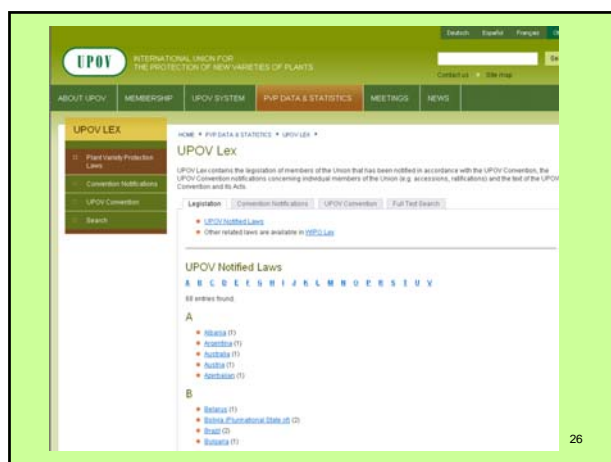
Deutsch Español Français

UPOV INTERNATIONAL UNION FOR THE PROTECTION OF NEW VARIETIES OF PLANTS

Contact us Site map

ABOUT UPOV MEMBERSHIP UPOV SYSTEM PVP DATA & STATISTICS MEETINGS NEWS

UPOV LEX

Plant Variety Protection Laws

Convention Notifications

UPOV Convention

Search

HOME • PVP DATA & STATISTICS • UPOV LEX •

UPOV Lex

UPOV Lex contains the legislation of members of the Union that has been notified in accordance with the UPOV Convention, the UPOV Convention notifications concerning individual members of the Union (e.g. accessions, ratifications) and the text of the UPOV Convention and its Acts.

Legislation Convention Notifications UPOV Convention Full Text Search

• UPOV Notified Laws
• Other related laws are available in WIPO Lex

UPOV Notified Laws

A B C D E F G H I J K L M N O P R S T U V

68 entries found.

A

• Albania (1)
• Argentina (1)
• Australia (1)
• Austria (1)
• Azerbaijan (1)

B

• Belarus (1)
• Bolivia (Plurinational State of) (2)
• Brazil (2)
• Bulgaria (1)

26